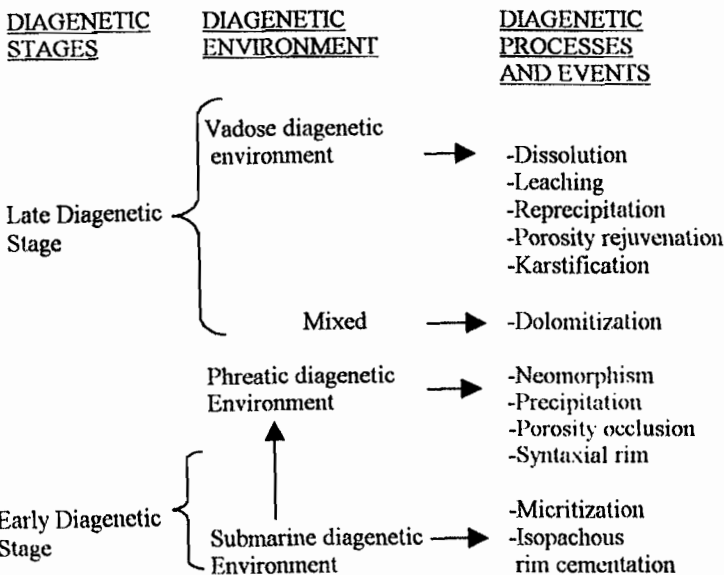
DIAGENETIC STAGES

DIAGENETIC ENVIRONMENT

DIAGENETIC PROCESSES AND EVENTS

Late Diagenetic Stage

Vadose diagenetic environment

-Dissolution
-Leaching
-Reprecipitation
-Porosity rejuvenation
-Karstification

Mixed

-Dolomitization

Phreatic diagenetic Environment

-Neomorphism
-Precipitation
-Porosity occlusion
-Syntaxial rim

Early Diagenetic Stage

Submarine diagenetic Environment

-Micritization
-Isopachous rim cementation